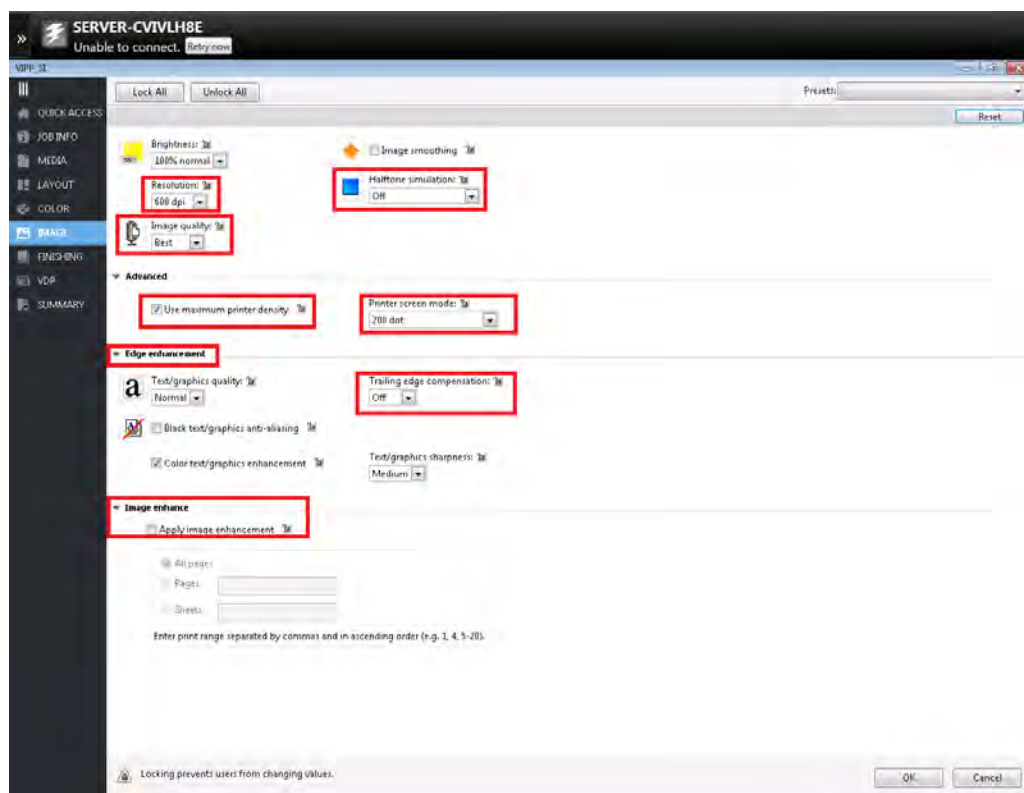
SERVER-CVIVLH8E
Unable to connect. Retry now

VIPP_31

QUICK ACCESS
JOB INFO
MEDIA
LAYOUT
COLOR
IMAGE
FINISHING
VDP
SUMMARY

Lock All
Unlock All
Presets:
Reset

Brightness:
100% normal
Resolution:
600 dpi
Image quality:
Best
Image smoothing
Halftone simulation:
Off

Advanced
Use maximum printer density
Printer screen mode:
200 dot

Edge enhancement
Text/graphics quality:
Normal
Trailing edge compensation:
Off
Black text/graphics anti-aliasing
Color text/graphics enhancement
Text/graphics sharpness:
Medium

Image enhance
Apply image enhancement
All pages
Pages:
Sheets:
Enter print range separated by commas and in ascending order (e.g. 1, 4, 5-20).

Locking prevents users from changing values.
OK
Cancel